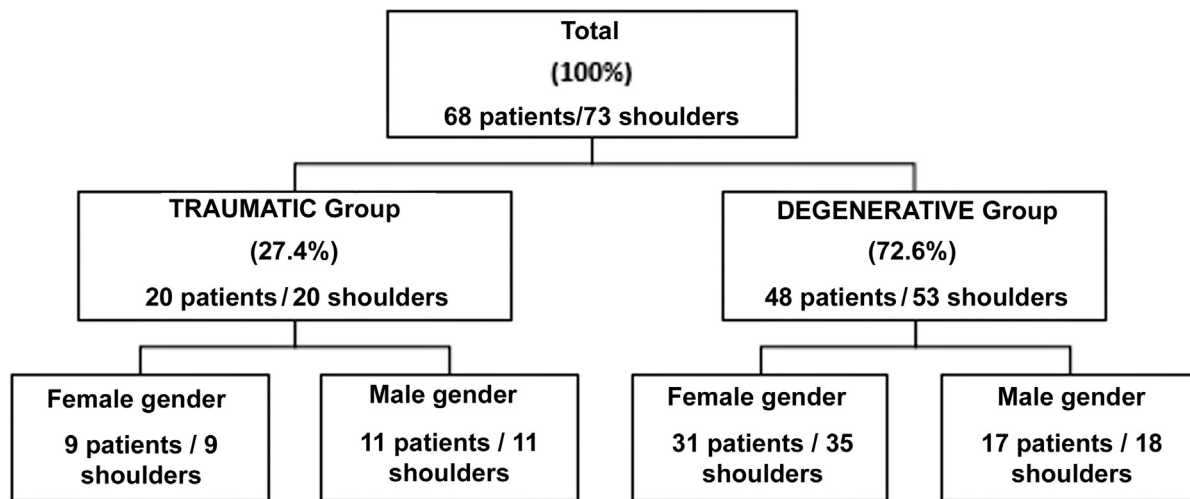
Total
(100%)
68 patients/73 shoulders

TRAUMATIC Group
(27.4%)
20 patients / 20 shoulders

DEGENERATIVE Group
(72.6%)
48 patients / 53 shoulders

Female gender
9 patients / 9 shoulders

Male gender
11 patients / 11 shoulders

Female gender
31 patients / 35 shoulders

Male gender
17 patients / 18 shoulders